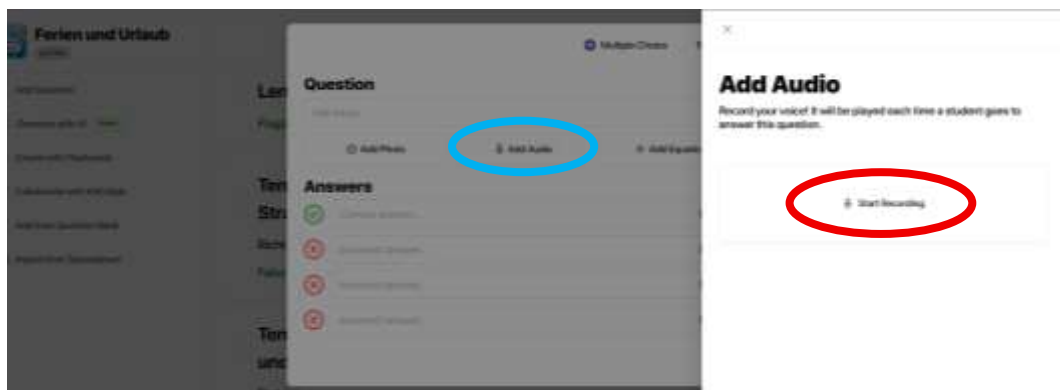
Ferien und Urlaub

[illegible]

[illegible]

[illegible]

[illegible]

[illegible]

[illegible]

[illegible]

Multiple Choice

Question

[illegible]

Add Photo

Add Audio

Add Equation

Answers

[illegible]

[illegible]

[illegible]

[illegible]

×

Add Audio

Record your voice! It will be played each time a student goes to answer this question.

Start Recording